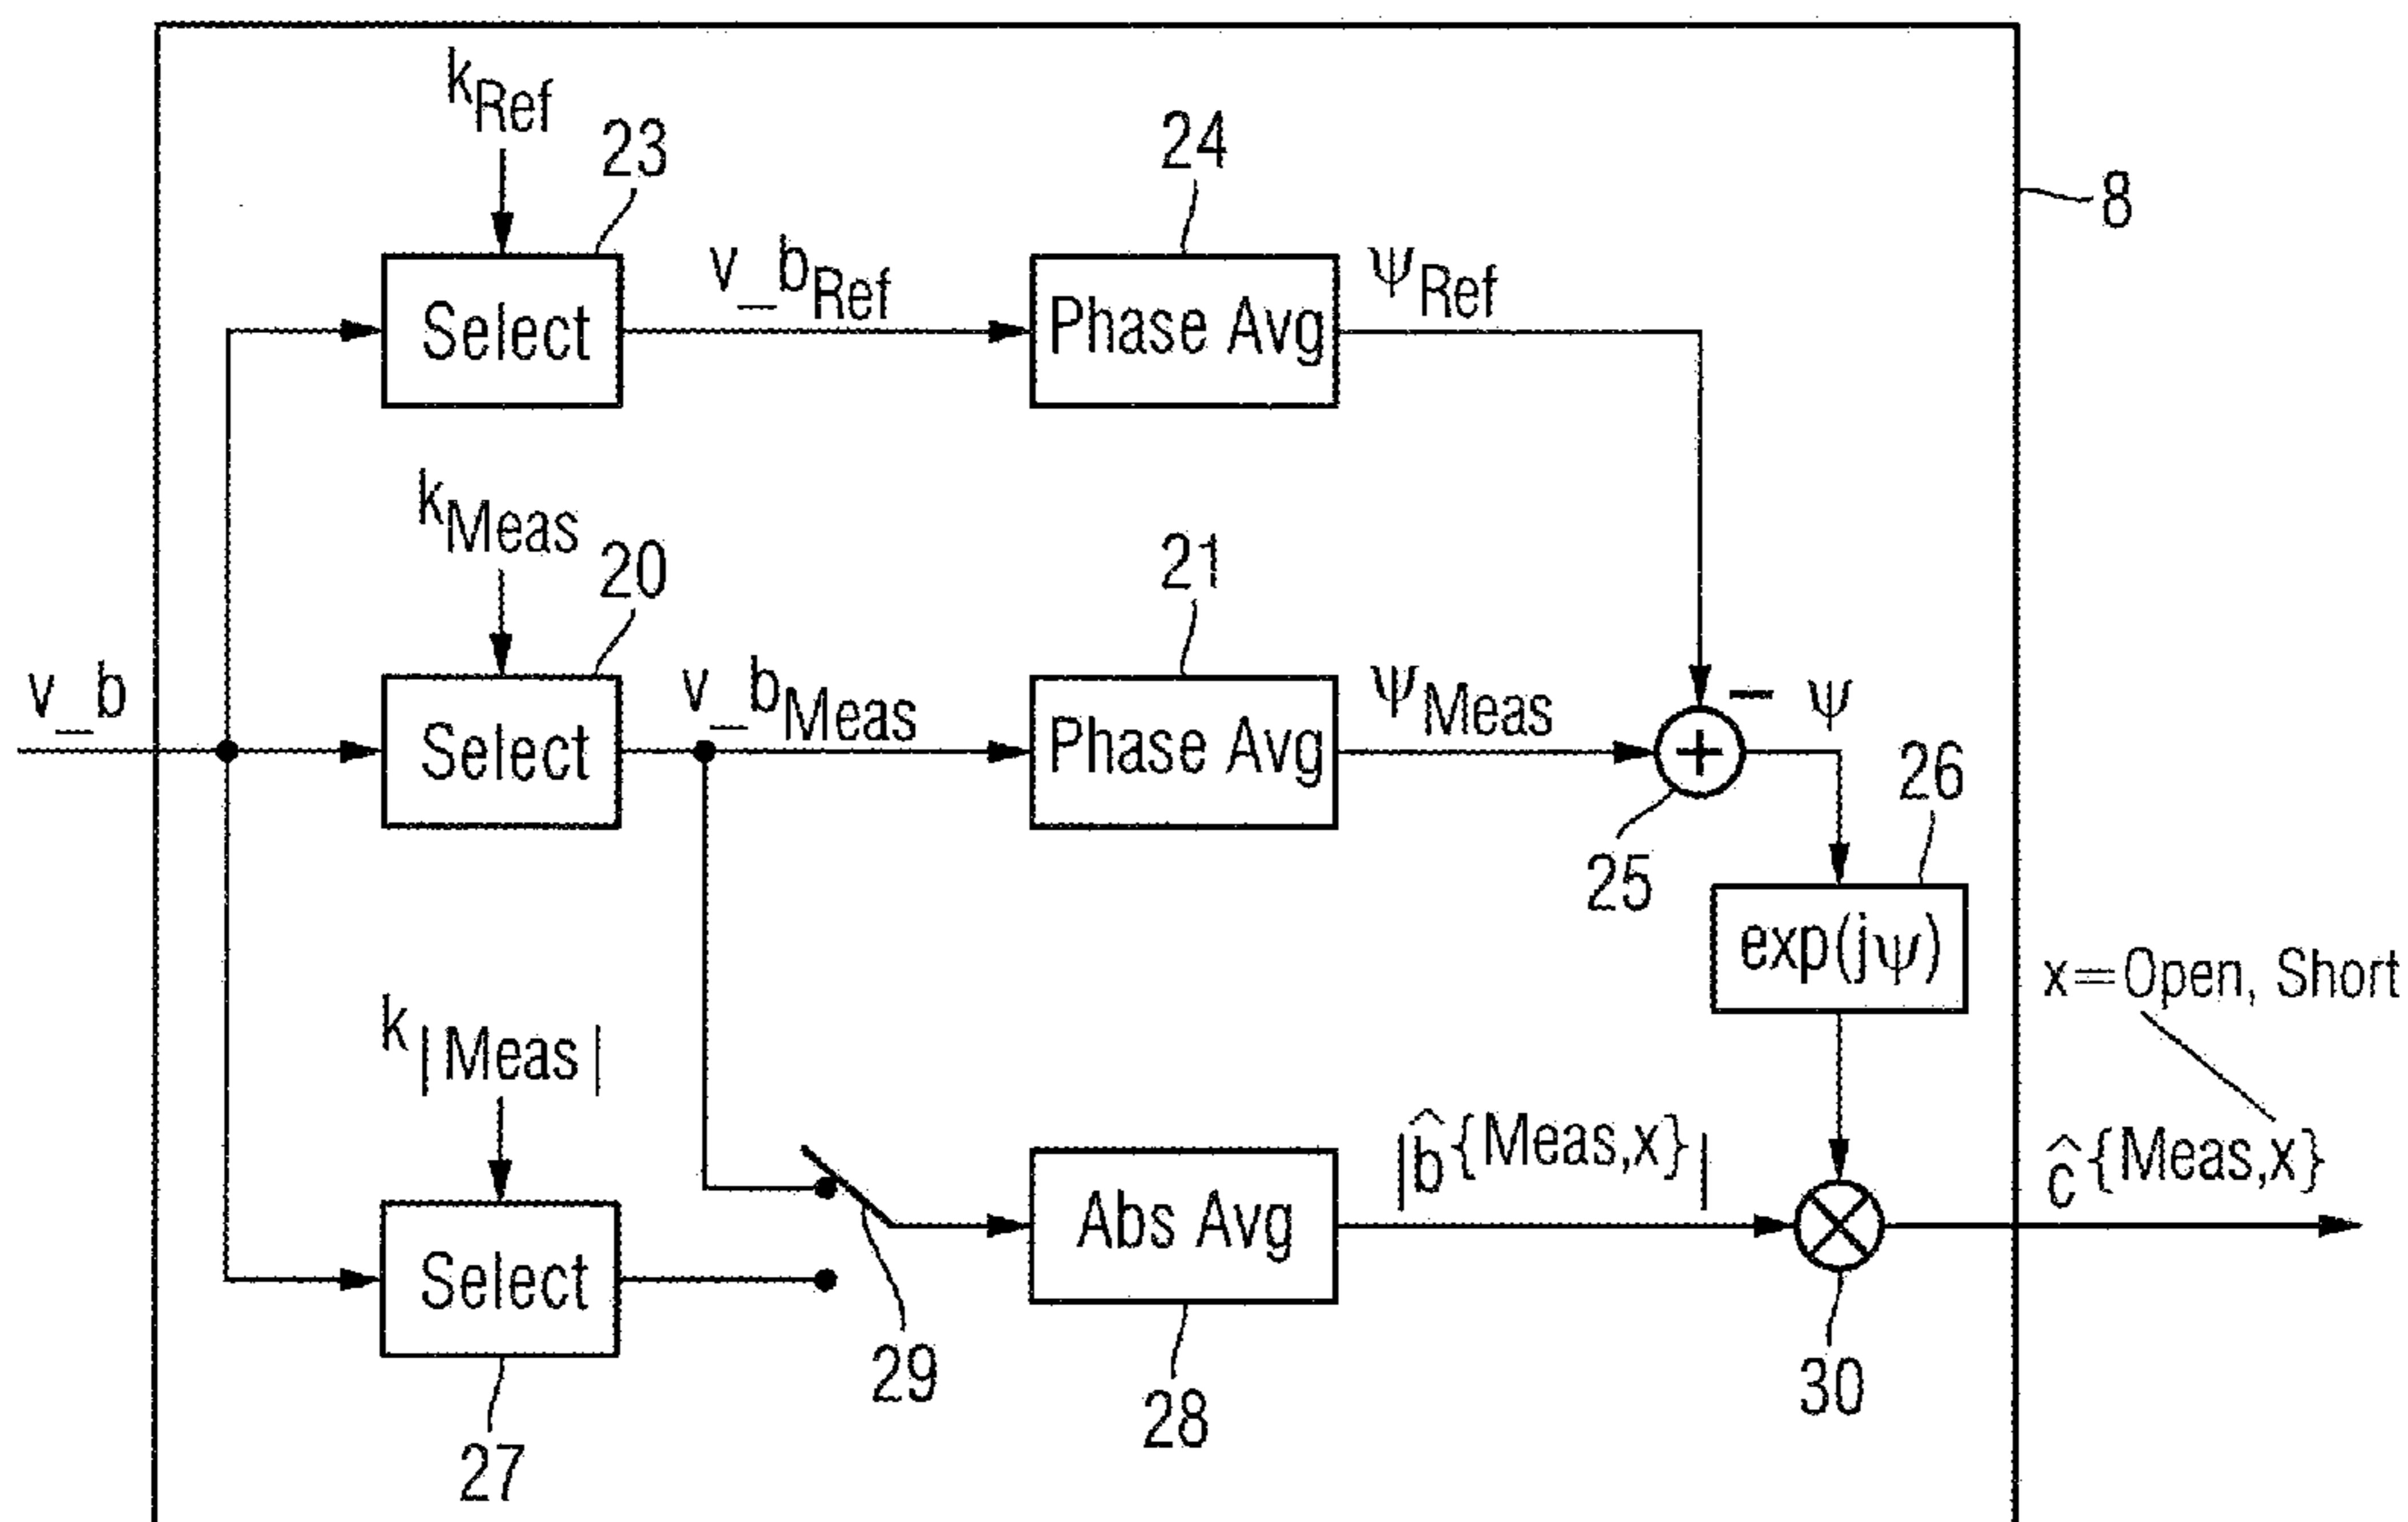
$k_{Ref}$
23
24
8
Select
$v\_b_{Ref}$
Phase Avg
$\psi_{Ref}$
$k_{Meas}$
20
21
v_b
Select
$v\_b_{Meas}$
Phase Avg
$\psi_{Meas}$
$-$
$\psi$
+
26
25
$\exp(j\psi)$
x=Open, Short
$k_{|Meas|}$
Abs Avg
$|\hat{b}\{Meas,x\}|$
$\hat{c}\{Meas,x\}$
Select
29
28
30
27